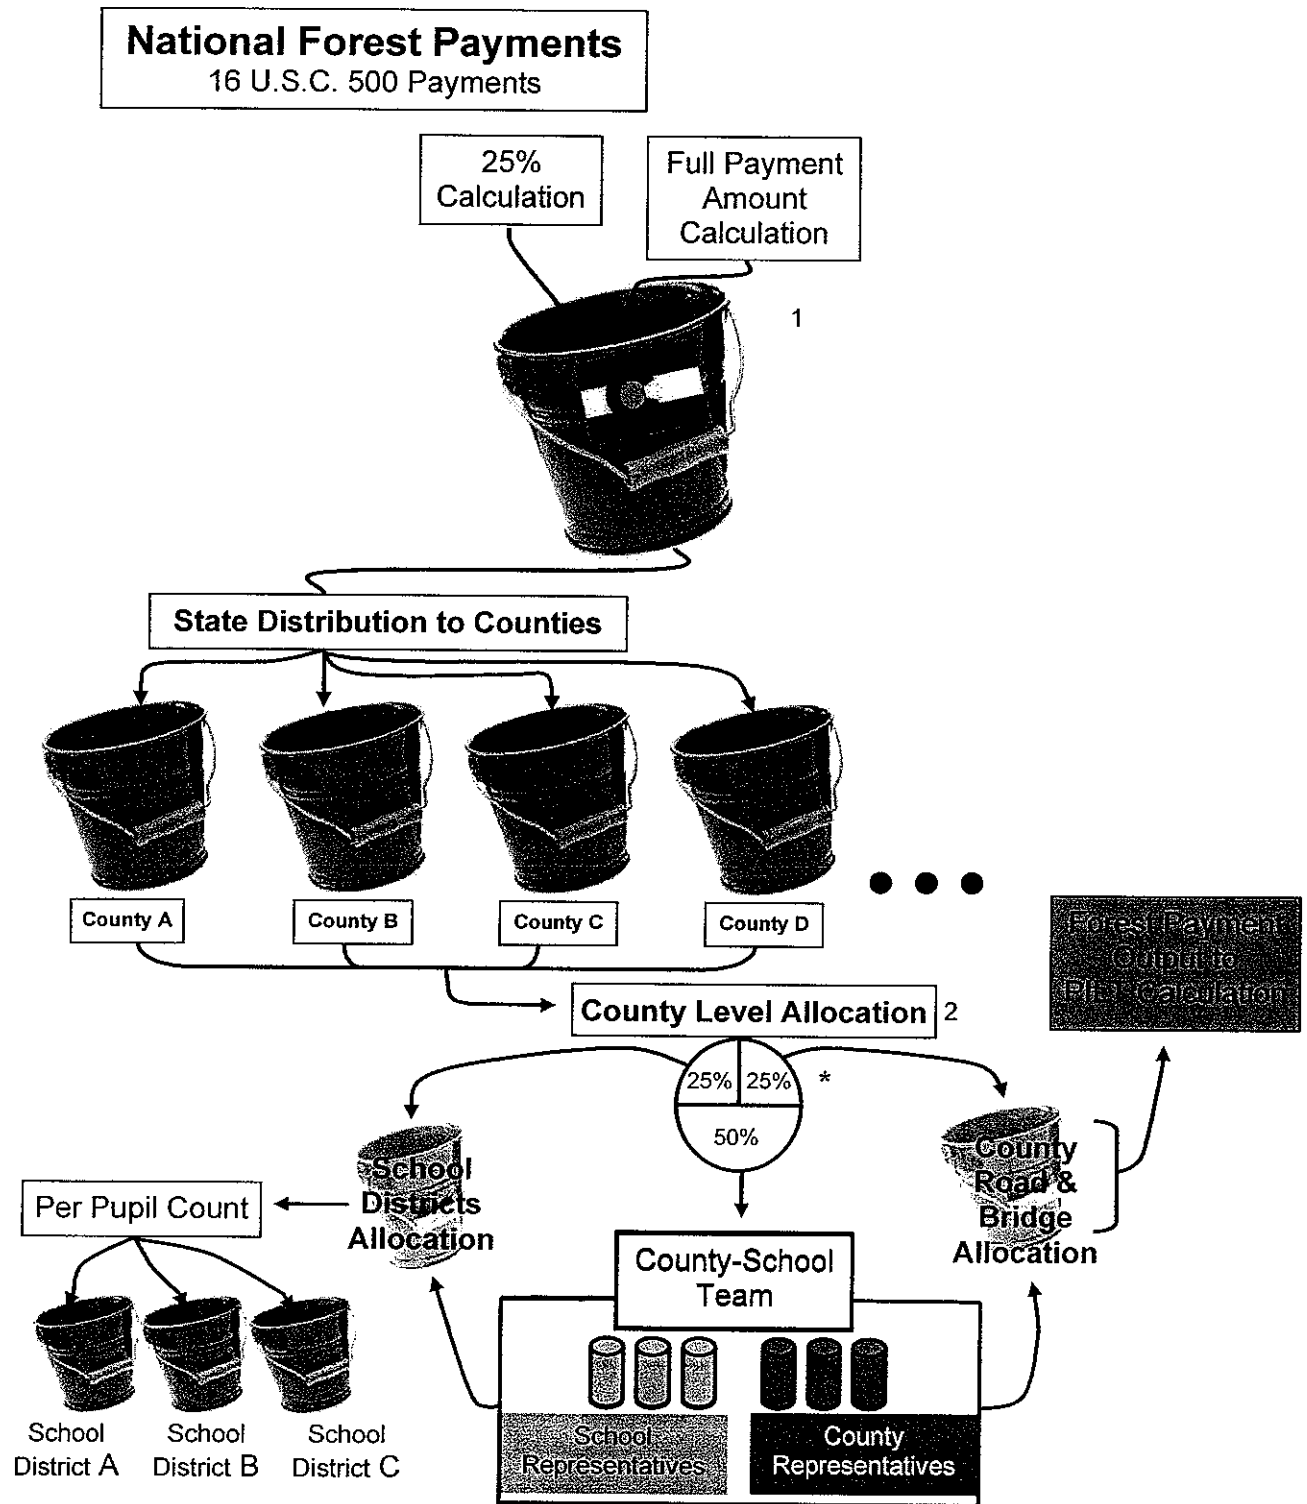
National Forest Payments
16 U.S.C. 500 Payments

25% Calculation

Full Payment Amount Calculation

1

State Distribution to Counties

County A

County B

County C

County D

Forest Payment Output to PILT Calculation

County Level Allocation 2

25%

25%

*

50%

School Districts Allocation

County Road & Bridge Allocation

Per Pupil Count

County-School Team

School District A

School District B

School District C

School Representatives

County Representatives